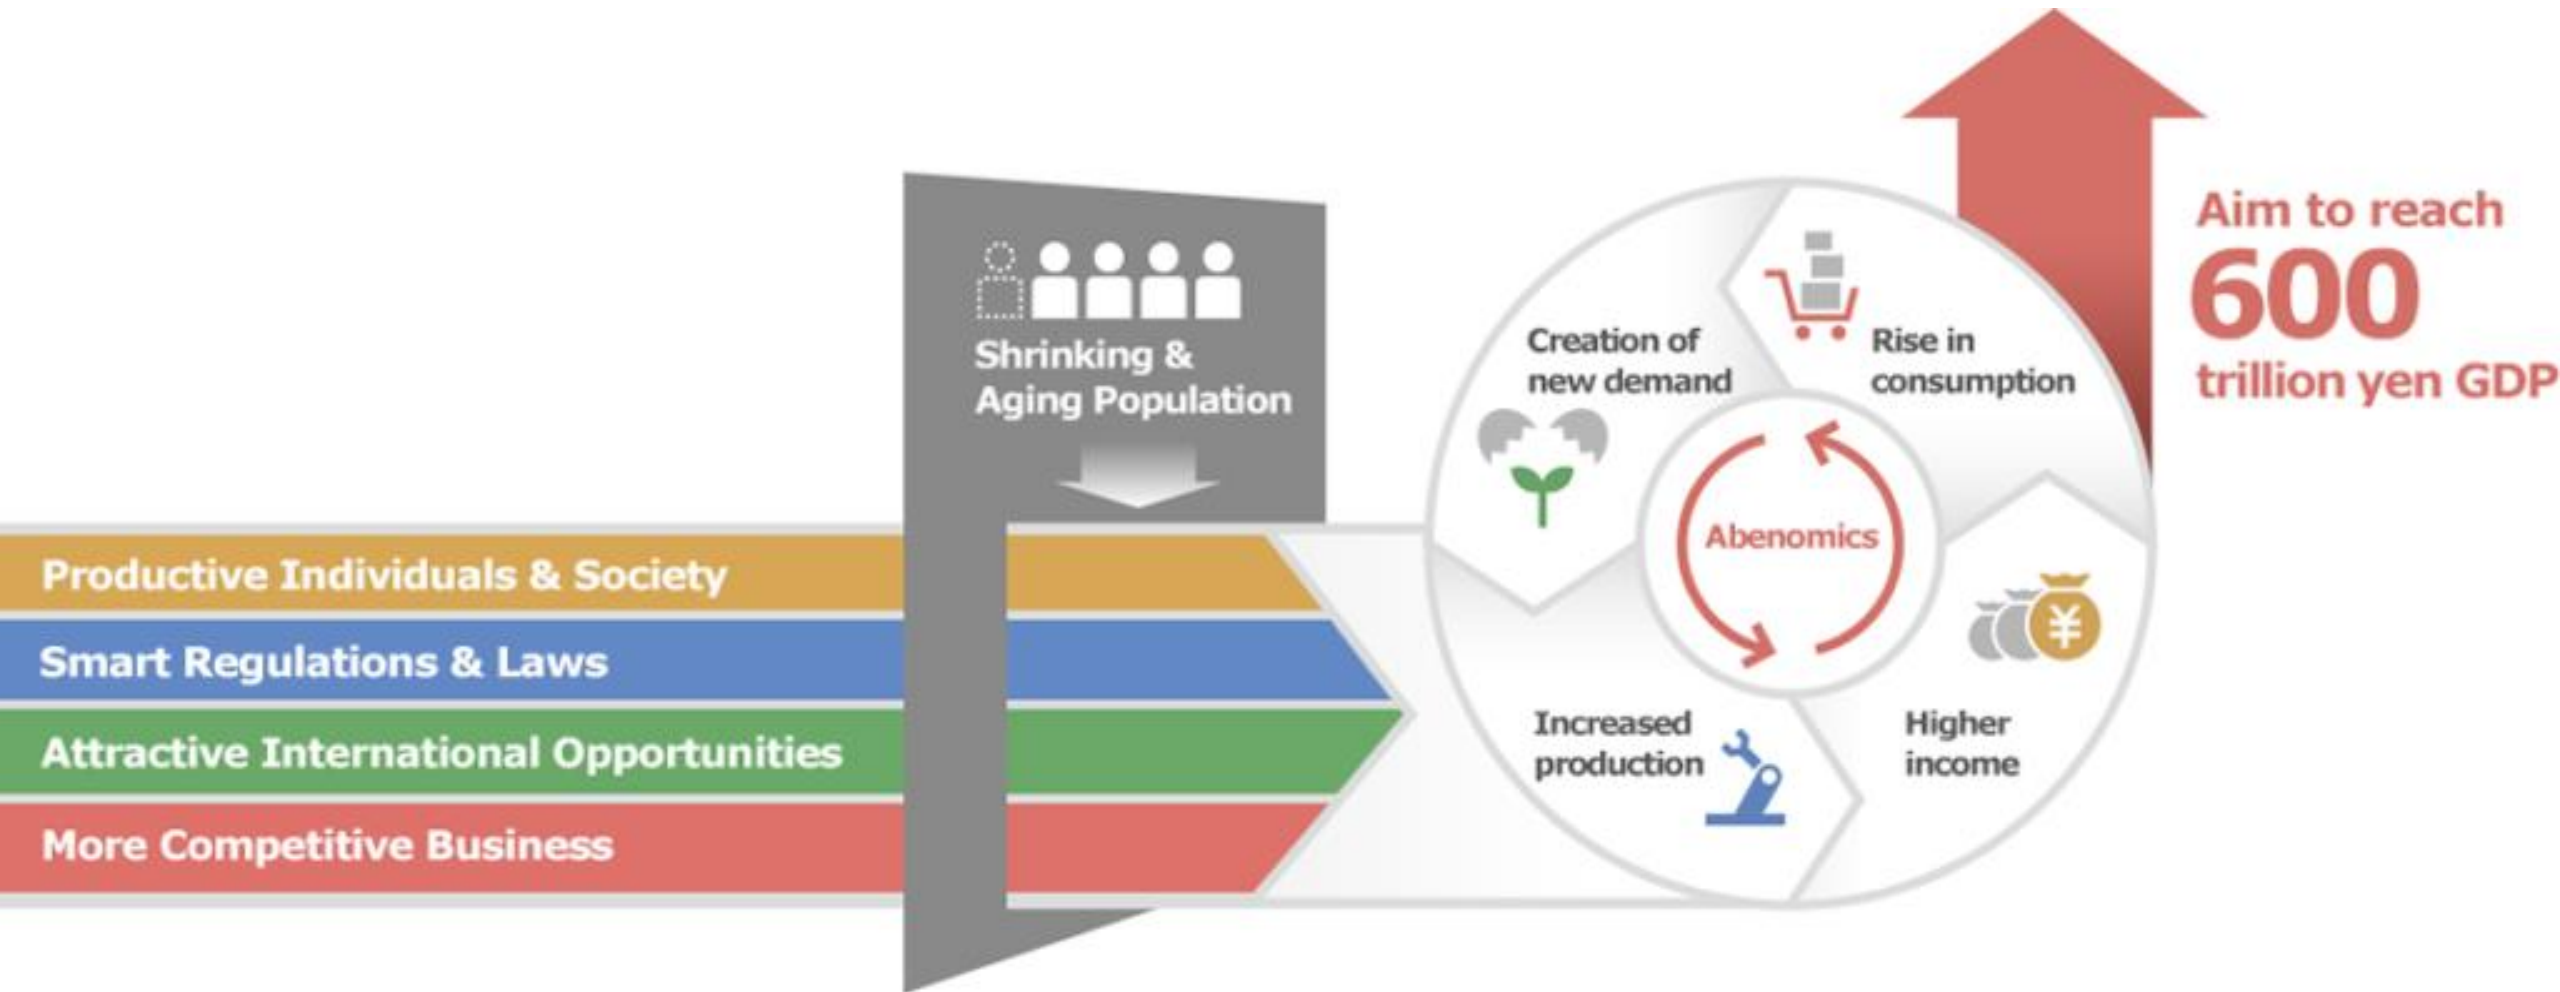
Shrinking & Aging Population

Productive Individuals & Society

Smart Regulations & Laws

Attractive International Opportunities

More Competitive Business

Creation of new demand

Rise in consumption

Abenomics

Increased production

Higher income

Aim to reach 600 trillion yen GDP